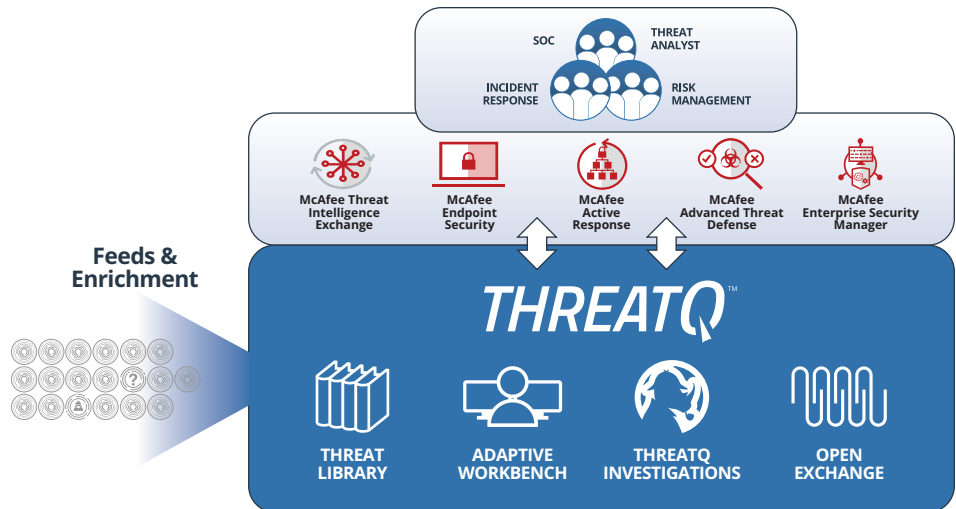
SOC

THREAT ANALYST

INCIDENT RESPONSE

RISK MANAGEMENT

McAfee Threat Intelligence Exchange

McAfee Endpoint Security

McAfee Active Response

McAfee Advanced Threat Defense

McAfee Enterprise Security Manager

Feeds & Enrichment

THREATQ™

THREAT LIBRARY

ADAPTIVE WORKBENCH

THREATQ INVESTIGATIONS

OPEN EXCHANGE